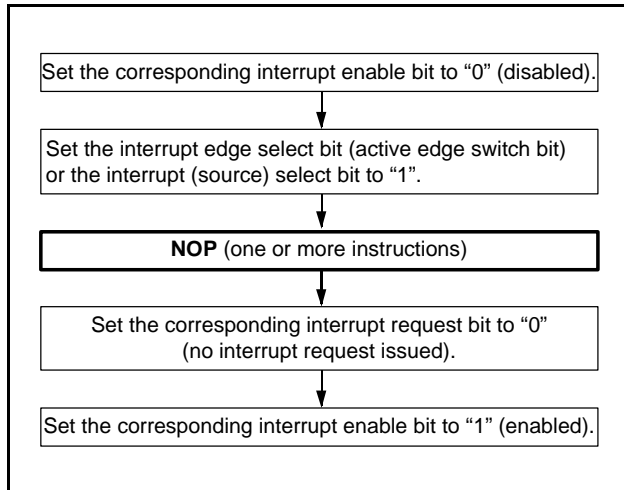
Set the corresponding interrupt enable bit to “0” (disabled).

Set the interrupt edge select bit (active edge switch bit) or the interrupt (source) select bit to “1”.

NOP (one or more instructions)

Set the corresponding interrupt request bit to “0” (no interrupt request issued).

Set the corresponding interrupt enable bit to “1” (enabled).